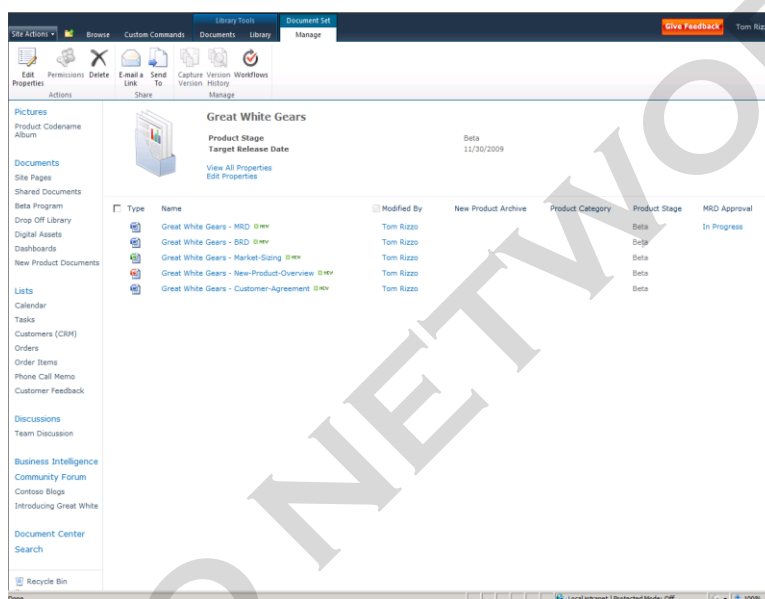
Site Actions | Browse | Custom Commands | Library Tools | Documents | Library | Document Set | Manage | Give Feedback | Tom Riz

Edit Properties | Permissions | Delete | Actions | E-mail a Link | Send To | Share | Capture Version | Version History | Workflows | Manage

Pictures
Product Codename Album

Documents
Site Pages
Shared Documents
Beta Program
Drop Off Library
Digital Assets
Dashboards
New Product Documents

Lists
Calendar
Tasks
Customers (CRM)
Orders
Order Items
Phone Call Memo
Customer Feedback

Discussions
Team Discussion

Business Intelligence
Community Forum
Contoso Blogs
Introducing Great White

Document Center
Search

Recycle Bin

Great White Gears

Product Stage Beta
Target Release Date 11/30/2009

View All Properties
Edit Properties

| Type | Name | Modified By | New Product Archive | Product Category | Product Stage | MRD Approval |
|---|---|---|---|---|---|---|
| | Great White Gears - MRD NEW | Tom Rizzo | | | Beta | In Progress |
| | Great White Gears - BRD NEW | Tom Rizzo | | | Beta | |
| | Great White Gears - Market-Sizing NEW | Tom Rizzo | | | Beta | |
| | Great White Gears - New-Product-Overview NEW | Tom Rizzo | | | Beta | |
| | Great White Gears - Customer-Agreement NEW | Tom Rizzo | | | Beta | |

Done | Local intranet | Protected Mode: Off | 100%

DO NETWO